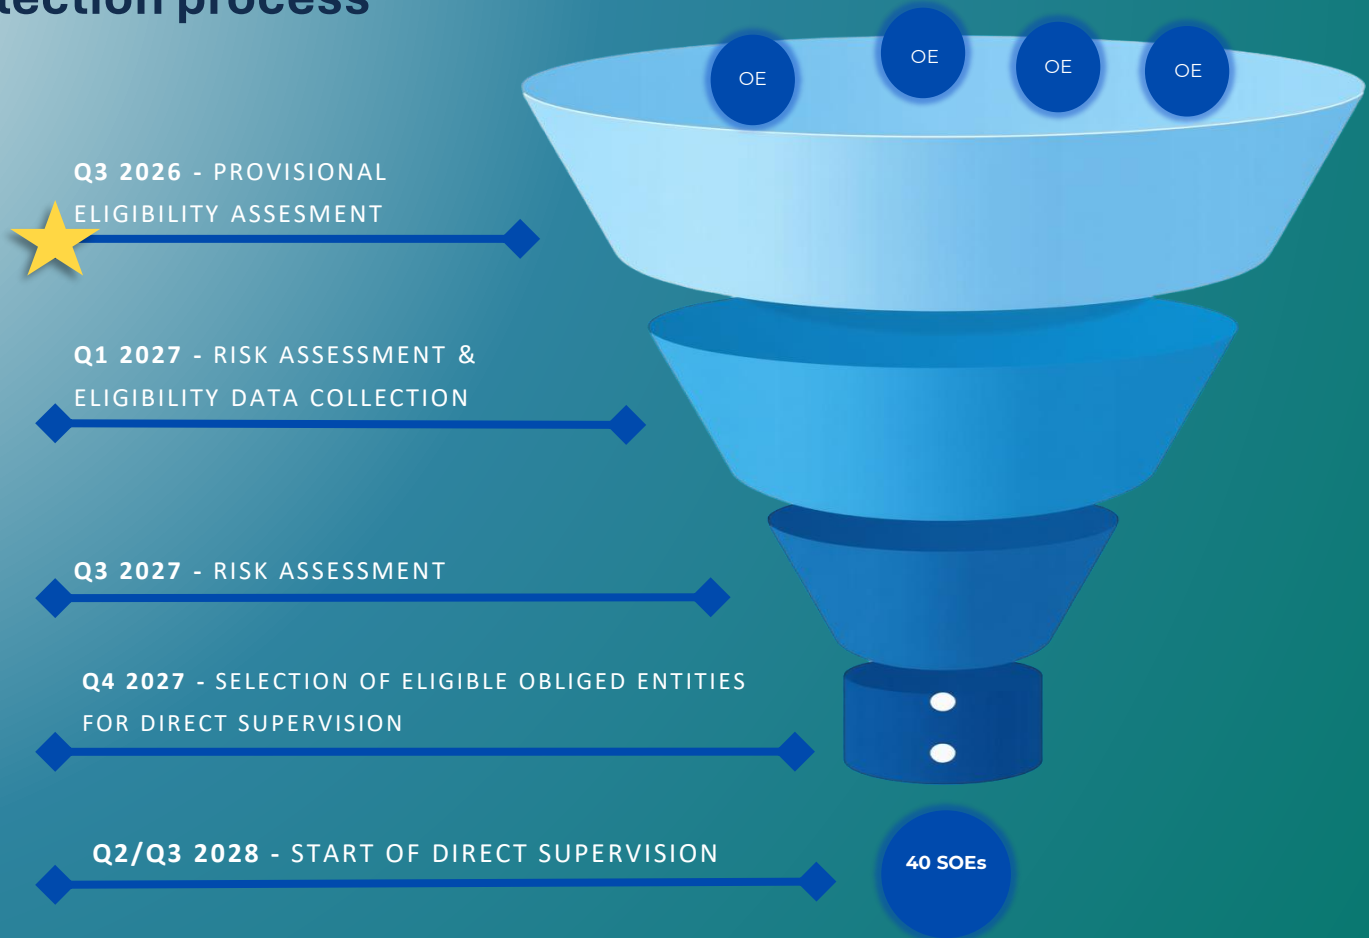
lection process

OE

OE

OE

OE

Q3 2026 - PROVISIONAL ELIGIBILITY ASSESMENT

Q1 2027 - RISK ASSESSMENT & ELIGIBILITY DATA COLLECTION

Q3 2027 - RISK ASSESSMENT

Q4 2027 - SELECTION OF ELIGIBLE OBLIGED ENTITIES FOR DIRECT SUPERVISION

Q2/Q3 2028 - START OF DIRECT SUPERVISION

40 SOEs